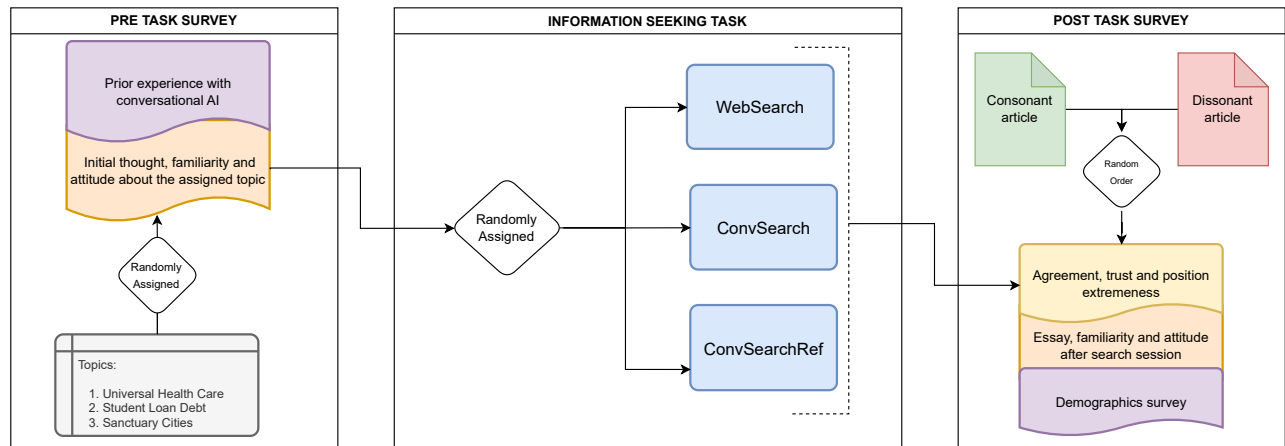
PRE TASK SURVEY

Prior experience with conversational AI

Initial thought, familiarity and attitude about the assigned topic

Randomly Assigned

Topics:

1. Universal Health Care
2. Student Loan Debt
3. Sanctuary Cities

INFORMATION SEEKING TASK

Randomly Assigned

WebSearch

ConvSearch

ConvSearchRef

POST TASK SURVEY

Consonant article

Dissonant article

Random Order

Agreement, trust and position extremeness

Essay, familiarity and attitude after search session

Demographics survey